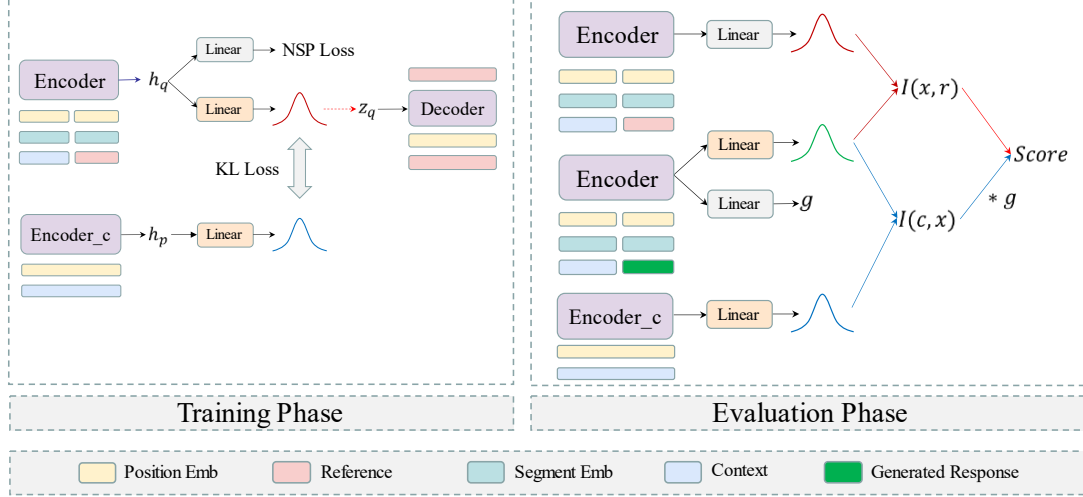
Encoder

$h_q$

Linear

NSP Loss

Linear

$z_q$

Decoder

KL Loss

Encoder_c

$h_p$

Linear

Training Phase

Encoder

Linear

$I(x,r)$

Encoder

Linear

Linear

$g$

$Score$

$* g$

$I(c,x)$

Encoder_c

Linear

Evaluation Phase

Position Emb

Reference

Segment Emb

Context

Generated Response